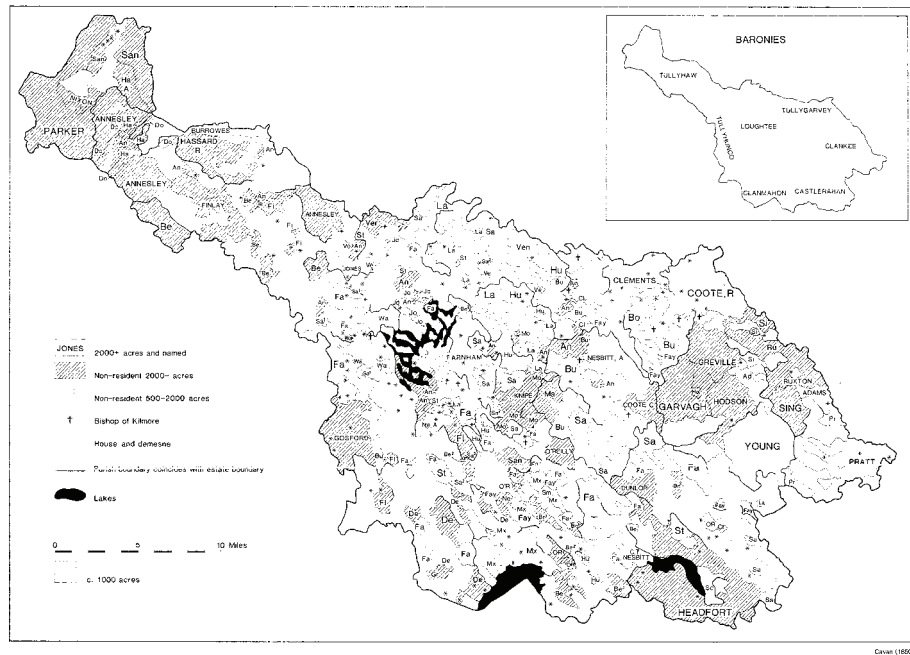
BARONIES

TULLYHAW

TULLYGARVEY

TULLYHUNCO

LOUGHTEE

CLANKEE

CLANMAHON

CASTLERAHAN

San

PARKER

ANNESLEY

BURROWES

HASSARD

ANNESLEY

FINLAY

ANNESLEY

Be

JONES

La

Ven

Hu

La

Hu

CLEMENTS

COOTE, R

Bo

Bu

FARNHAM

NESBITT, A

Bu

GREVILLE

KNIPE

COOTE, C

GARVAGH

HODSON

RUXTON

ADAMS

SING

YOUNG

PRATT

Fa

Fa

St

Sa

Sa

GOSFORD

O'REILLY

Fa

De

Fay

Mx

DUNLOP

St

NESBITT

HEADFORT

JONES 2000+ acres and named

Non-resident 2000+ acres

Non-resident 500-2000 acres

† Bishop of Kilmore

House and demesne

Parish boundary coincides with estate boundary

Lakes

0 5 10 Miles

c. 1000 acres

Cavan (185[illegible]